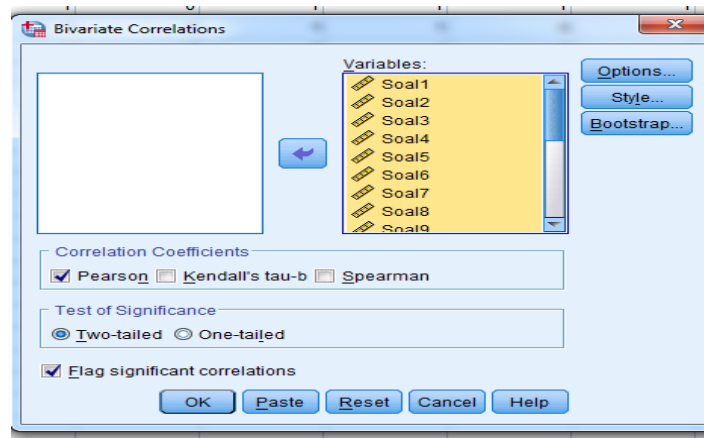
Bivariate Correlations

Variables:
Soal1
Soal2
Soal3
Soal4
Soal5
Soal6
Soal7
Soal8
Soal9

Options...
Style...
Bootstrap...

Correlation Coefficients
Pearson Kendall's tau-b Spearman

Test of Significance
Two-tailed One-tailed

Flag significant correlations

OK Paste Reset Cancel Help